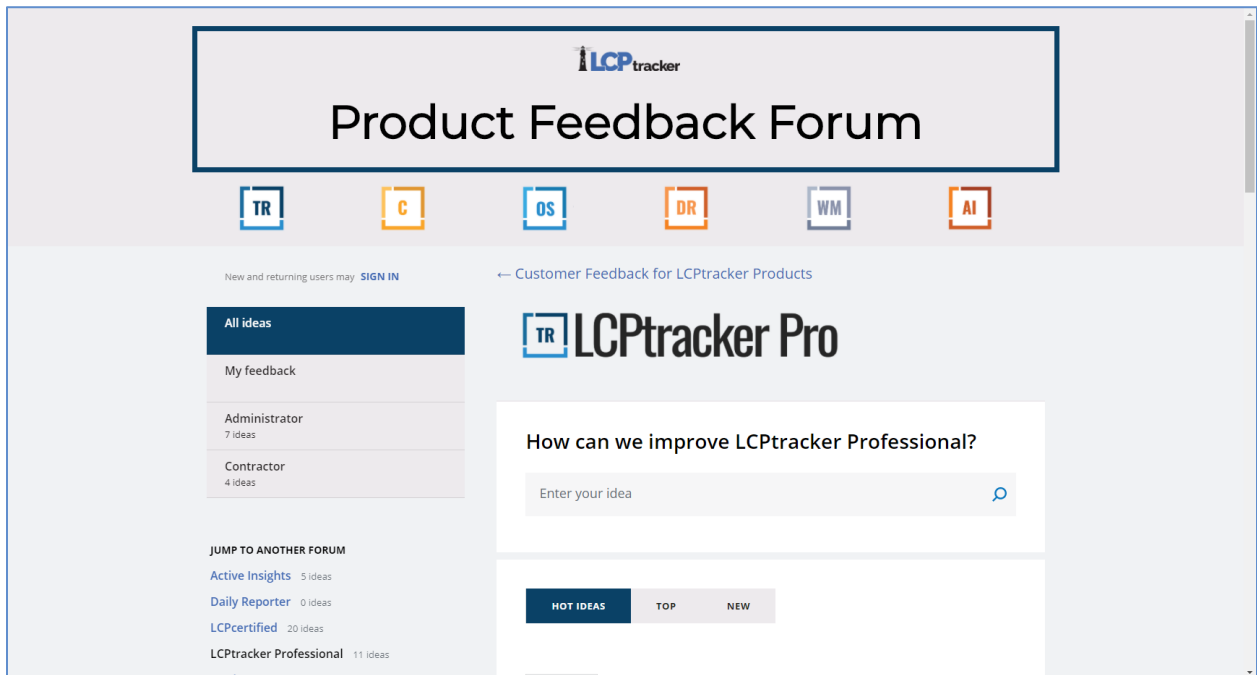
LCPtracker

Product Feedback Forum

TR C OS DR WM AI

New and returning users may SIGN IN

All ideas

My feedback

Administrator
7 ideas

Contractor
4 ideas

JUMP TO ANOTHER FORUM

Active Insights 5 ideas

Daily Reporter 0 ideas

LCPcertified 20 ideas

LCPtracker Professional 11 ideas

← Customer Feedback for LCPtracker Products

TR LCPtracker Pro

How can we improve LCPtracker Professional?

Enter your idea

HOT IDEAS TOP NEW